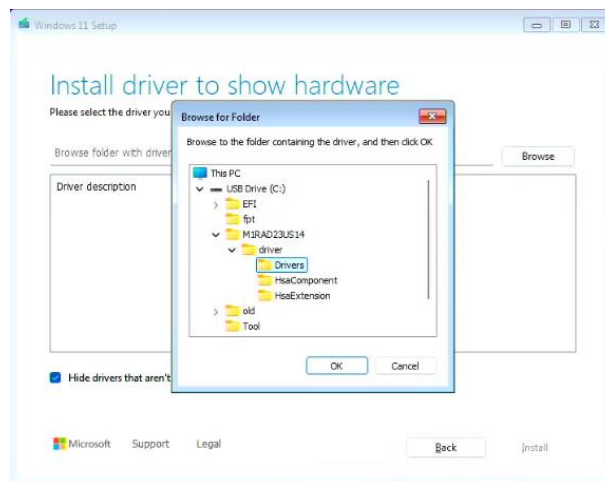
Windows 11 Setup

Install driver to show hardware

Please select the driver you

Browse folder with driver

Browse

Driver description

Hide drivers that aren't

Microsoft Support Legal

Back Install

Browse for Folder

Browse to the folder containing the driver, and then click OK

This PC
USB Drive (C:)
EFI
fpt
M1RAD23US14
driver
Drivers
HsaComponent
HsaExtension
old
Tool

OK Cancel